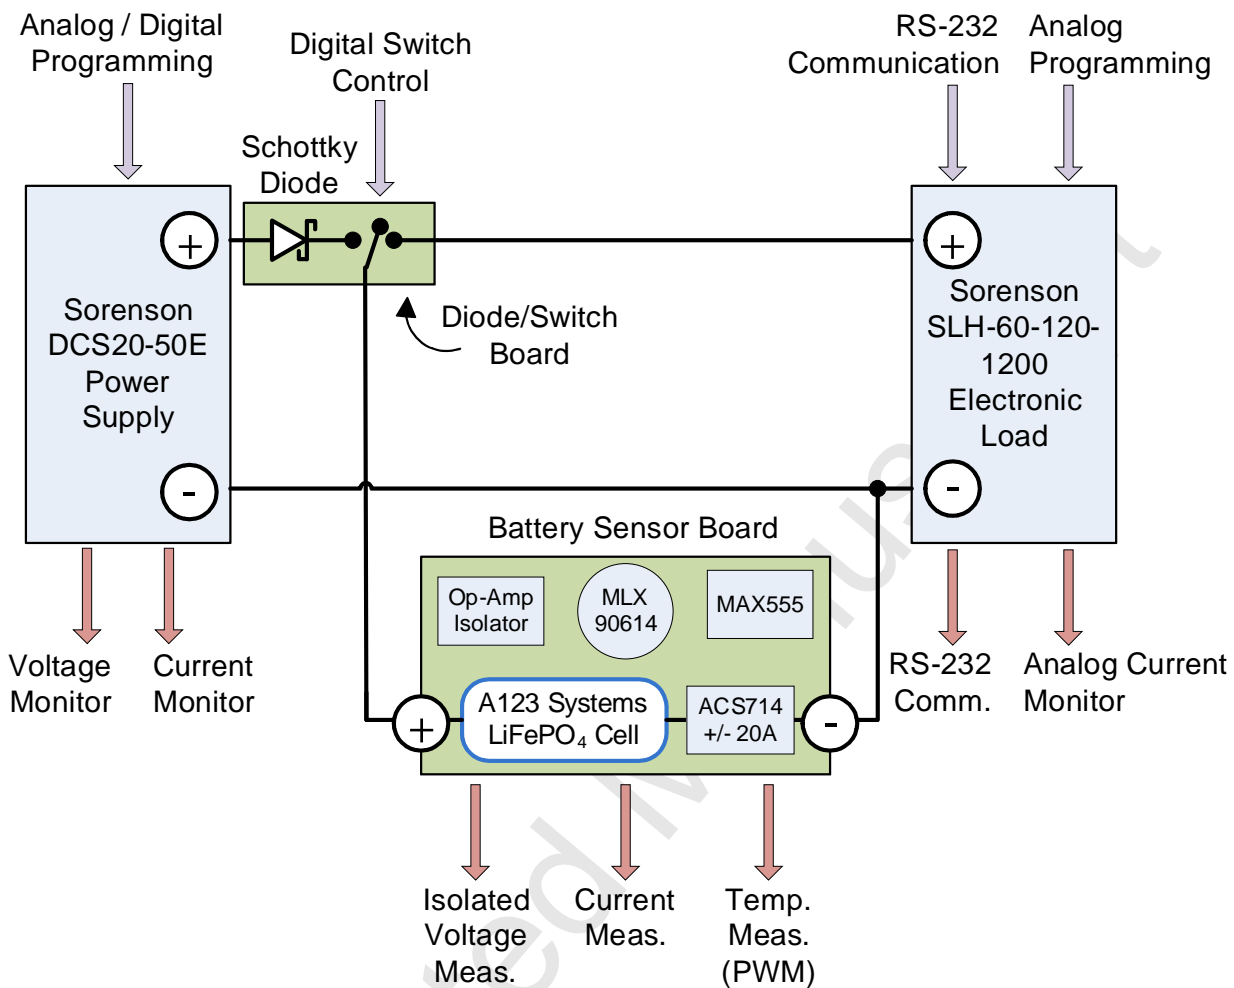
Analog / Digital Programming

Digital Switch Control

RS-232 Communication

Analog Programming

Schottky Diode

+

Sorenson DCS20-50E Power Supply

-

Diode/Switch Board

+

Sorenson SLH-60-120-1200 Electronic Load

-

Battery Sensor Board

Op-Amp Isolator

MLX 90614

MAX555

+

A123 Systems LiFePO$_4$ Cell

ACS714 +/- 20A

-

Voltage Monitor

Current Monitor

RS-232 Comm.

Analog Current Monitor

Isolated Voltage Meas.

Current Meas.

Temp. Meas. (PWM)